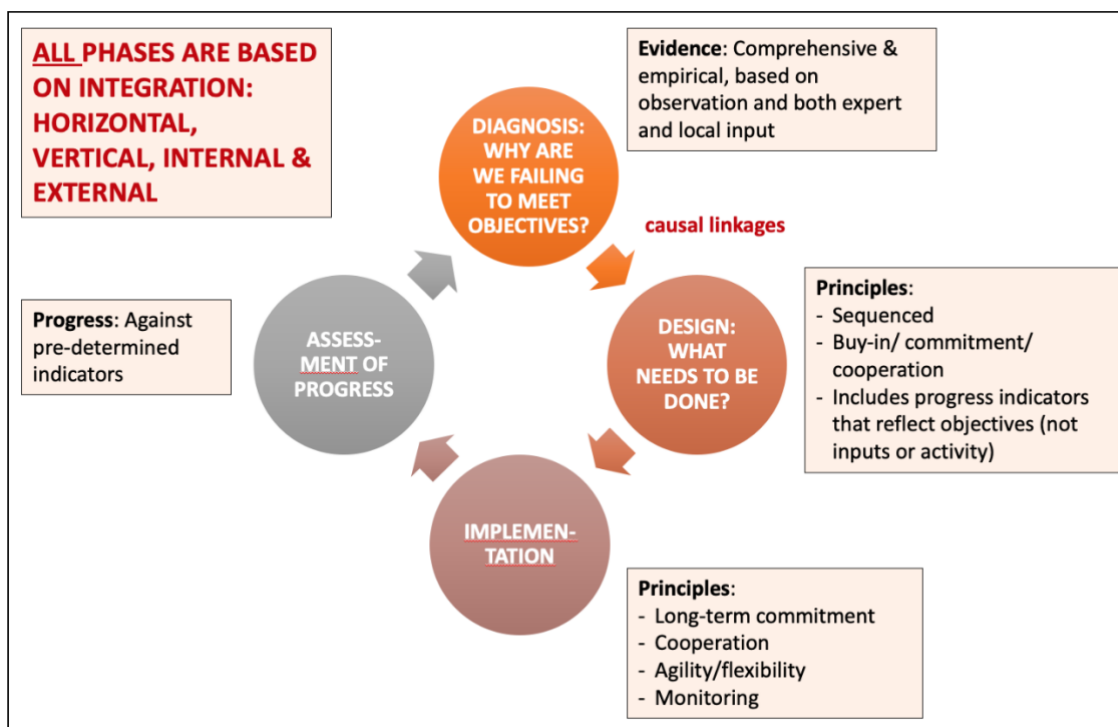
ALL PHASES ARE BASED ON INTEGRATION: HORIZONTAL, VERTICAL, INTERNAL & EXTERNAL

Evidence: Comprehensive & empirical, based on observation and both expert and local input

DIAGNOSIS: WHY ARE WE FAILING TO MEET OBJECTIVES?

causal linkages

Principles:
- Sequenced
- Buy-in/ commitment/ cooperation
- Includes progress indicators that reflect objectives (not inputs or activity)

DESIGN: WHAT NEEDS TO BE DONE?

Progress: Against pre-determined indicators

ASSESS-MENT OF PROGRESS

IMPLEMEN-TATION

Principles:
- Long-term commitment
- Cooperation
- Agility/flexibility
- Monitoring